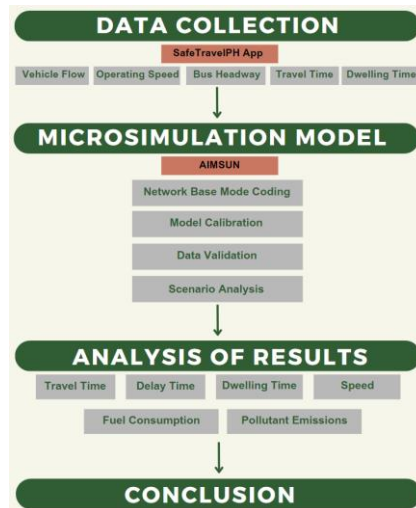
DATA COLLECTION

SafeTravelPH App

Vehicle Flow

Operating Speed

Bus Headway

Travel Time

Dwelling Time

MICROSIMULATION MODEL

AIMSUN

Network Base Mode Coding

Model Calibration

Data Validation

Scenario Analysis

ANALYSIS OF RESULTS

Travel Time

Delay Time

Dwelling Time

Speed

Fuel Consumption

Pollutant Emissions

CONCLUSION